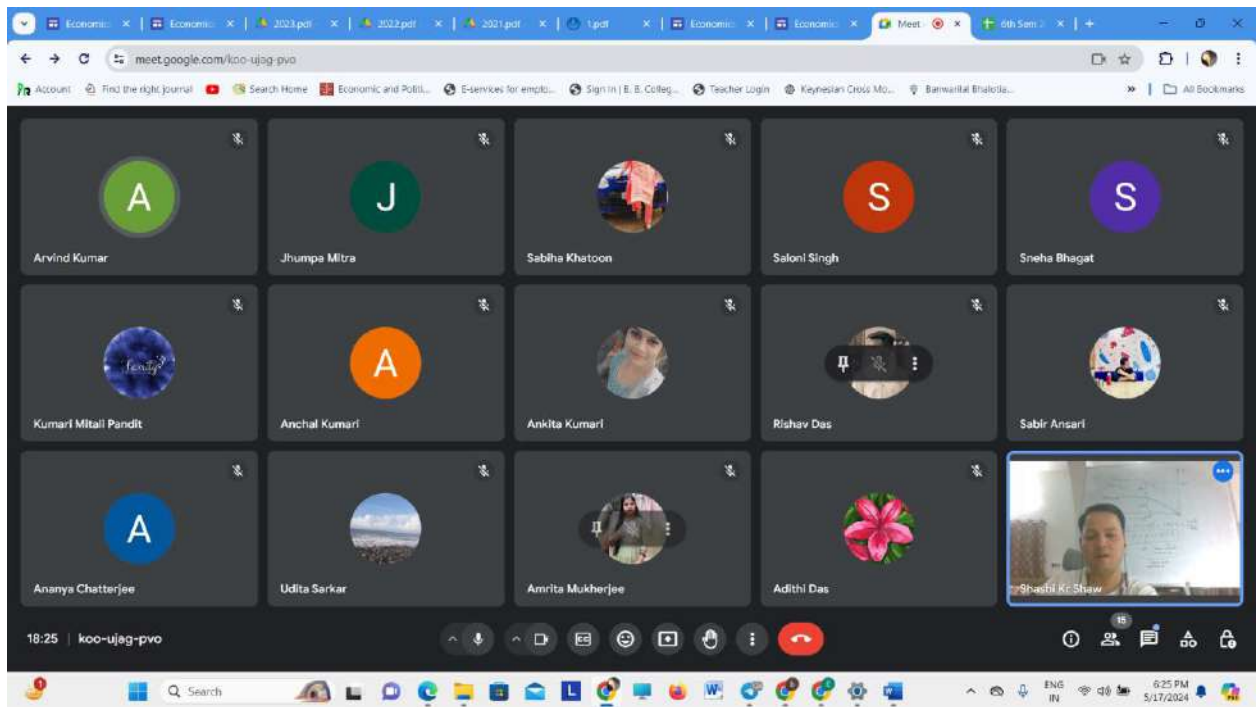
Economic × Economic × 2023.pdf × 2022.pdf × 2021.pdf × 1.pdf × Economic × Economic × Meet × 6th Sem × +

meet.google.com/koo-ujag-pvo

Account Find the right journal Search Home Economic and Politi... E-services for emplo... Sign In | B. B. Colleg... Teacher Login Keynesian Cross Mo... Banwarilal Bhalotia... All Bookmarks

A
Arvind Kumar

J
Jhumpa Mitra

Sabiha Khatoon

S
Saloni Singh

S
Sneha Bhagat

Kumari Mitali Pandit

A
Anchal Kumari

Ankita Kumari

Rishav Das

Sabir Ansari

A
Ananya Chatterjee

Udita Sarkar

Amrita Mukherjee

Adithi Das

Shashi Kr Shaw

18:25 | koo-ujag-pvo

15

Search

ENG IN

6:25 PM 5/17/2024